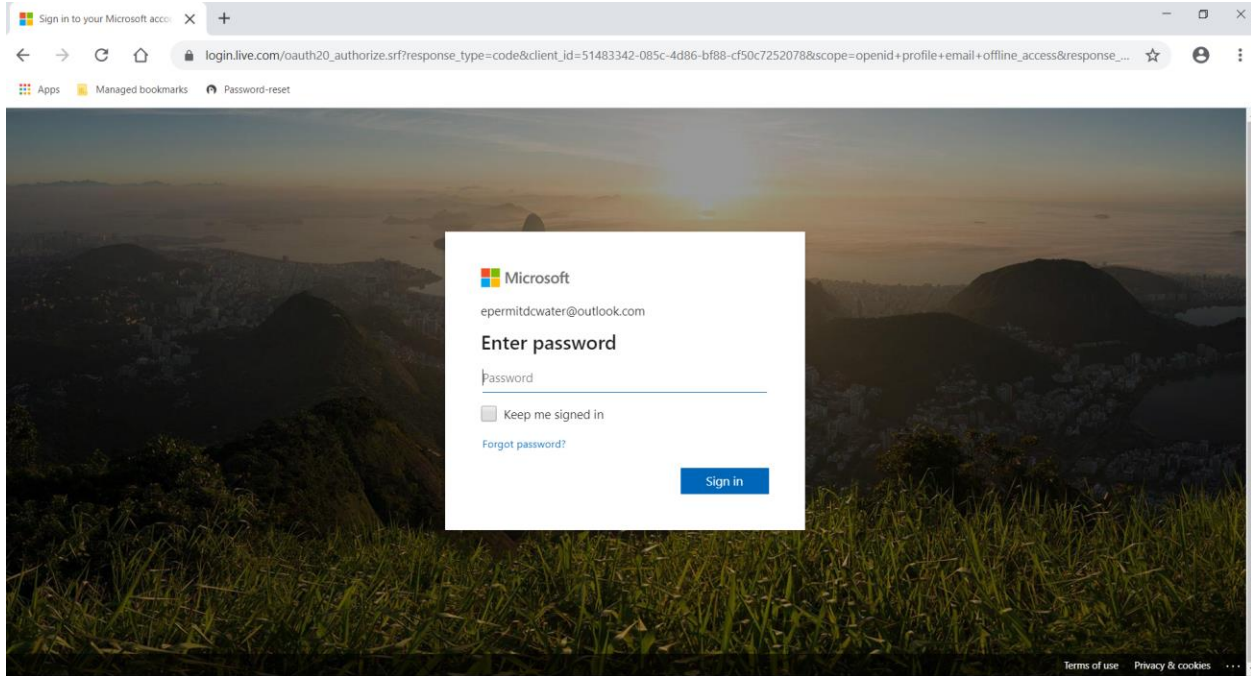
Sign in to your Microsoft acco

login.live.com/oauth20_authorize.srf?response_type=code&client_id=51483342-085c-4d86-bf88-cf50c7252078&scope=openid+profile+email+offline_access&response_...

Apps  Managed bookmarks  Password-reset

Microsoft

epermitdcwater@outlook.com

Enter password

Password

Keep me signed in

Forgot password?

Sign in

Terms of use  Privacy & cookies  ...